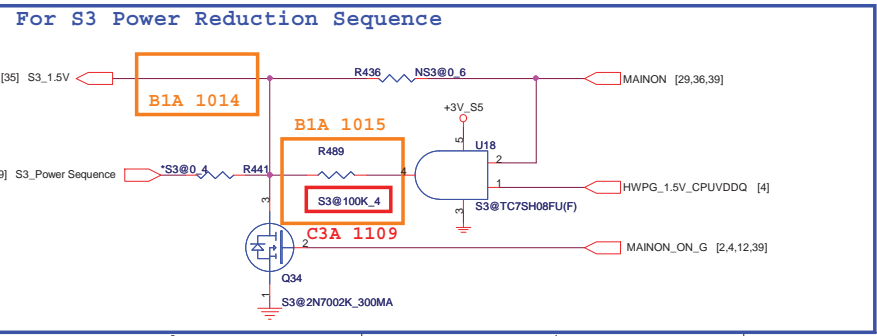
For S3 Power Reduction Sequence

[35] S3_1.5V

B1A 1014

R436 NS3@0_6

MAINON [29,36,39]

+3V_S5

B1A 1015

5

U18

R489

9] S3_Power Sequence

*S3@0_4

R441

4

2

1

HWPG_1.5V_CPUVDDQ [4]

S3@100K_4

3

3

S3@TC7SH08FU(F)

C3A 1109

2

MAINON_ON_G [2,4,12,39]

Q34

1

S3@2N7002K_300MA